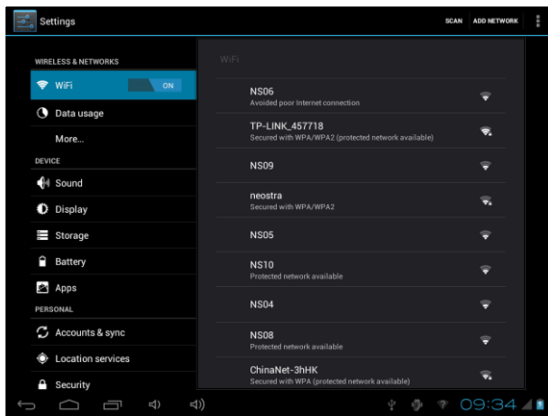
Settings

SCAN ADD NETWORK

WIRELESS & NETWORKS

WiFi ON

Data usage

More...

DEVICE

Sound

Display

Storage

Battery

Apps

PERSONAL

Accounts & sync

Location services

Security

WiFi

NS06
Avoided poor Internet connection

TP-LINK_457718
Secured with WPA/WPA2 (protected network available)

NS09

neostra
Secured with WPA/WPA2

NS05

NS10
Protected network available

NS04

NS08
Protected network available

ChinaNet-3hHK
Secured with WPA (protected network available)

09:34